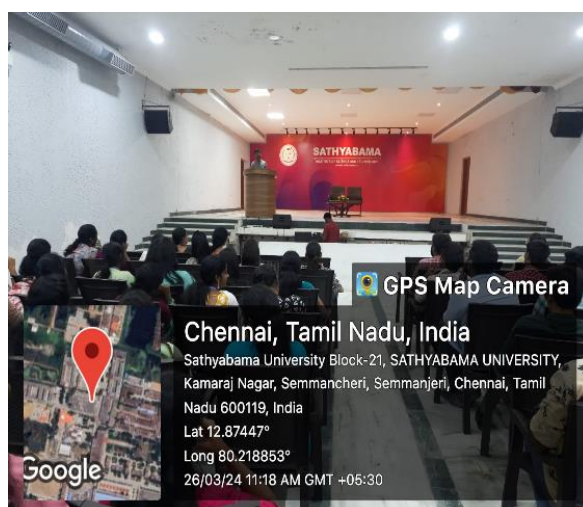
SATHYABAMA
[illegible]

GPS Map Camera

Chennai, Tamil Nadu, India
Sathyabama University Block-21, SATHYABAMA UNIVERSITY, Kamaraj Nagar, Semmancheri, Semmanjeri, Chennai, Tamil Nadu 600119, India
Lat 12.87447°
Long 80.218853°
26/03/24 11:18 AM GMT +05:30

Google